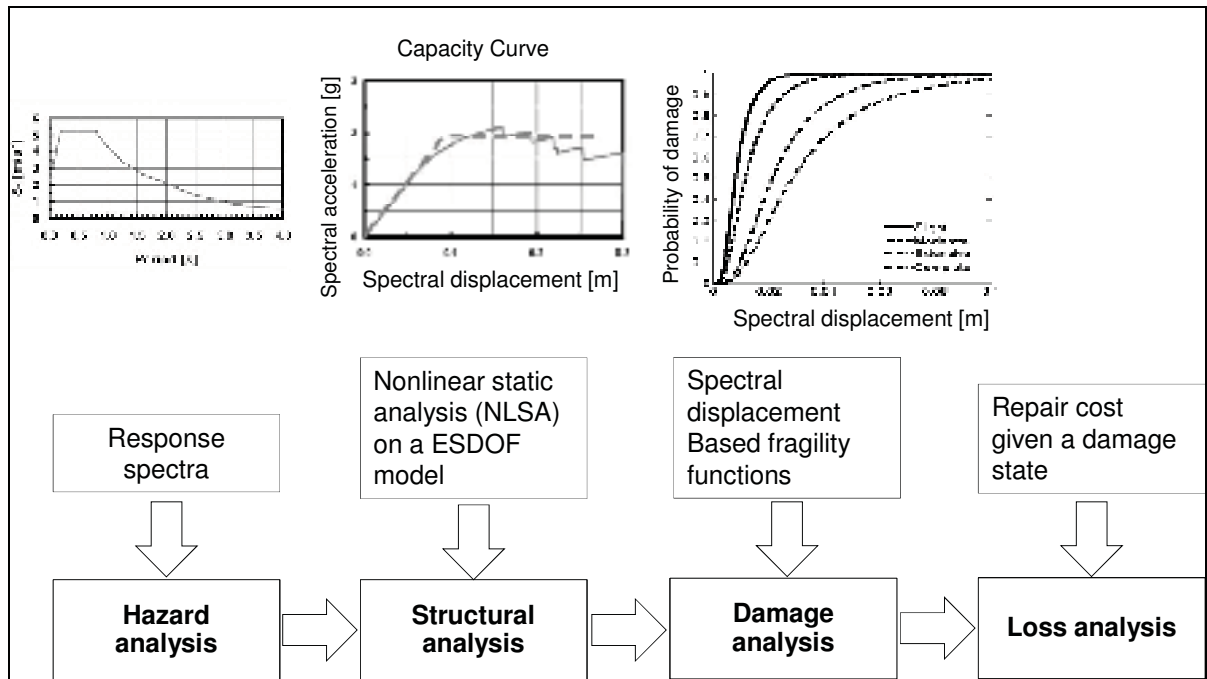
Capacity Curve

Spectral acceleration [g]

Spectral displacement [m]

Probability of damage

Spectral displacement [m]

Period [s]

Response spectra

Nonlinear static analysis (NLSA) on a ESDOF model

Spectral displacement Based fragility functions

Repair cost given a damage state

**Hazard analysis**

**Structural analysis**

**Damage analysis**

**Loss analysis**